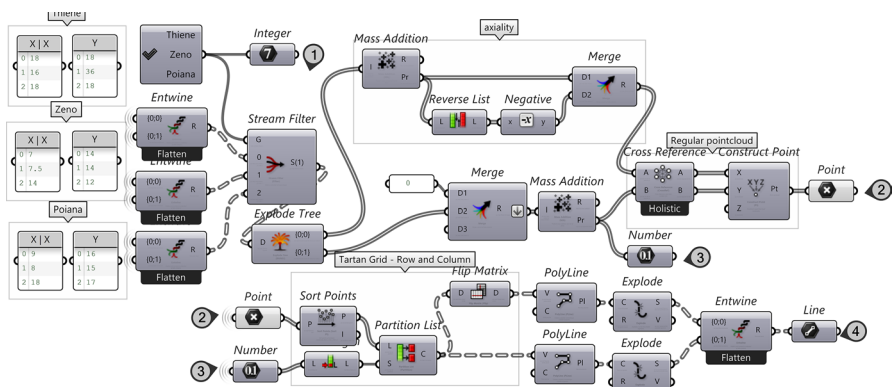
Thiene

| X \| X | Y |
|---|---|
| 0 18 | 0 18 |
| 1 16 | 1 36 |
| 2 18 | 2 18 |

Zeno

| X \| X | Y |
|---|---|
| 0 7 | 0 14 |
| 1 7.5 | 1 14 |
| 2 14 | 2 12 |

Poiana

| X \| X | Y |
|---|---|
| 0 9 | 0 16 |
| 1 8 | 1 15 |
| 2 18 | 2 17 |

Thiene
Zeno
Poiana

Integer
7
1

Entwine
{0;0}
{0;1}
R
Flatten

Entwine
{0;0}
{0;1}
R
Flatten

Entwine
{0;0}
{0;1}
R
Flatten

Stream Filter
G
0
1
2
S(1)

Explode Tree
D
{0;0}
{0;1}

Mass Addition
I
R
Pr

axiality

Reverse List
L
L

Negative
x
y

Merge
D1
D2
R

Merge
0
D1
D2
D3
R

Mass Addition
I
R
Pr

Regular pointcloud
Cross Reference
A
B
A
B
Holistic

Construct Point
X
Y
Z
Pt

Point
2

Number
0.1
3

Tartan Grid - Row and Column

Point
2

Sort Points
P
P
I

Number
0.1
3

Partition List
L
S
C

Flip Matrix
D
D

PolyLine
V
C
Pl

PolyLine
V
C
Pl

Explode
C
R
S
V

Explode
C
R
S
V

Entwine
{0;0}
{0;1}
R
Flatten

Line
4